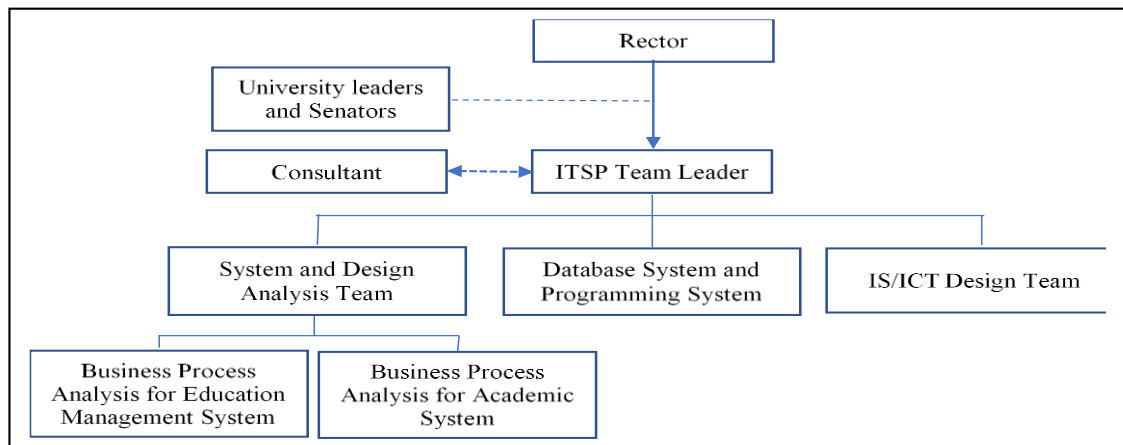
Rector

University leaders and Senators

Consultant

ITSP Team Leader

System and Design Analysis Team

Database System and Programming System

IS/ICT Design Team

Business Process Analysis for Education Management System

Business Process Analysis for Academic System